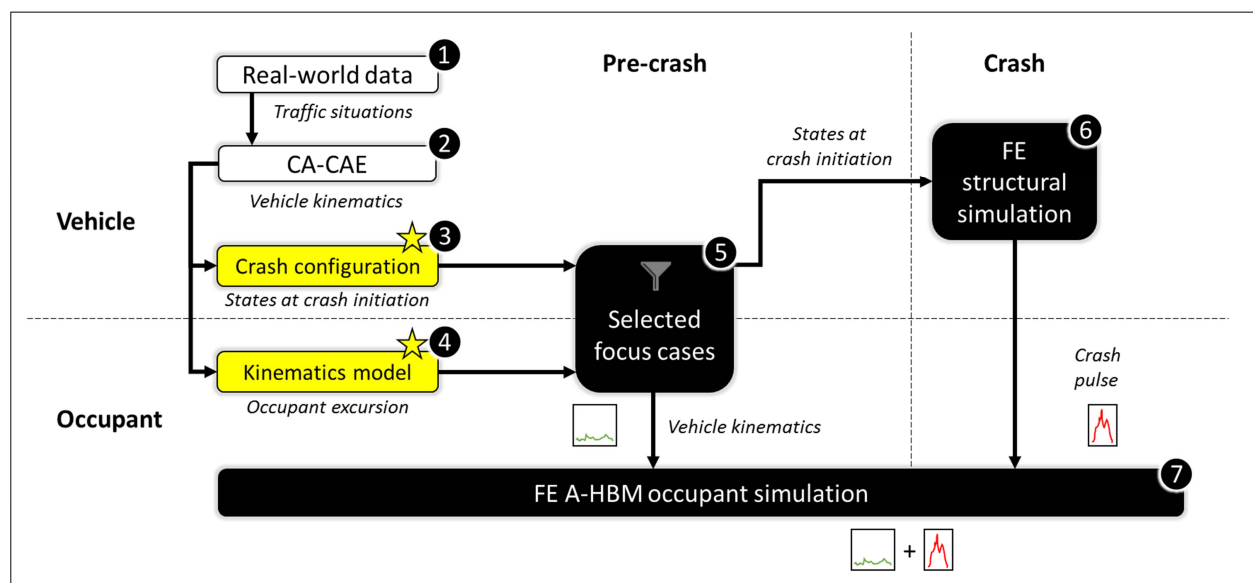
Pre-crash

Crash

1 Real-world data

Traffic situations

2 CA-CAE

Vehicle kinematics

Vehicle

3 Crash configuration

States at crash initiation

4 Kinematics model

Occupant excursion

Occupant

States at crash initiation

5 Selected focus cases

6 FE structural simulation

Crash pulse

Vehicle kinematics

7 FE A-HBM occupant simulation

+